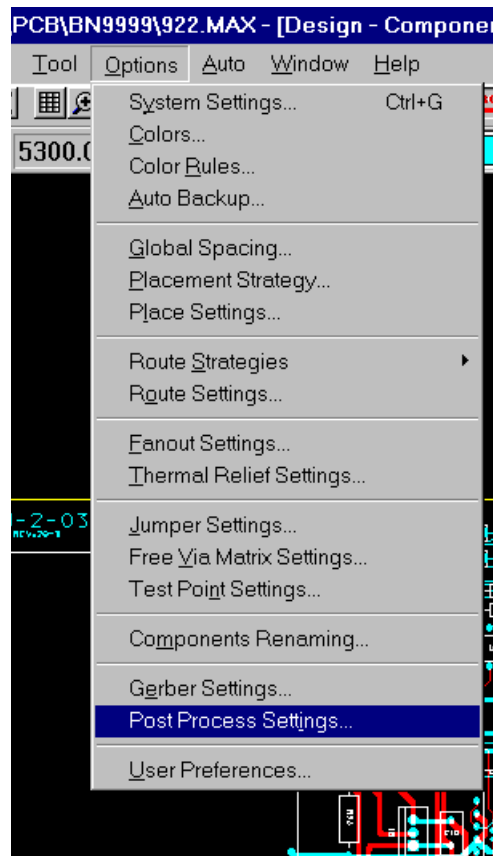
PCB\BN9999\922.MAX - [Design - Componen

Tool Options Auto Window Help

5300.0

System Settings... Ctrl+G
Colors...
Color Rules...
Auto Backup...

Global Spacing...
Placement Strategy...
Place Settings...

Route Strategies
Route Settings...

Fanout Settings...
Thermal Relief Settings...

Jumper Settings...
Free Via Matrix Settings...
Test Point Settings...

Components Renaming...

Gerber Settings...
Post Process Settings...

User Preferences...

-2-03